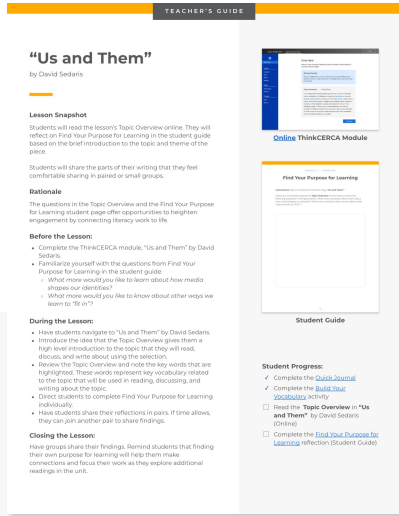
TEACHER'S GUIDE

"Us and Them"

by David Sedaris

Lesson Snapshot

Students will read the lesson's Topic Overview online. They will reflect on Find Your Purpose for Learning in the student guide based on the brief introduction to the topic and theme of the piece.

Students will share the parts of their writing that they feel comfortable sharing in paired or small groups.

Rationale

The questions in the Topic Overview and the Find Your Purpose for Learning student page offer opportunities to heighten engagement by connecting literacy work to life.

Before the Lesson:

- Complete the ThinkCERCA module, "Us and Them" by David Sedaris.
- Familiarize yourself with the questions from Find Your Purpose for Learning in the student guide.
  - What more would you like to learn about how media shapes our identities?
  - What more would you like to know about other ways we learn to "fit in"?

During the Lesson:

- Have students navigate to "Us and Them" by David Sedaris.
- Introduce the idea that the Topic Overview gives them a high level introduction to the topic that they will read, discuss, and write about using the selection.
- Review the Topic Overview and note the key words that are highlighted. These words represent key vocabulary related to the topic that will be used in reading, discussing, and writing about the topic.
- Direct students to complete Find Your Purpose for Learning individually.
- Have students share their reflections in pairs. If time allows, they can join another pair to share findings.

Closing the Lesson:

Have groups share their findings. Remind students that finding their own purpose for learning will help them make connections and focus their work as they explore additional readings in the unit.

Overview

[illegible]

Online ThinkCERCA Module

Find Your Purpose for Learning

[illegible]

Student Guide

Student Progress:

✓ Complete the Quick Journal

✓ Complete the Build Your Vocabulary activity

☐ Read the Topic Overview in "Us and Them" by David Sedaris (Online)

☐ Complete the Find Your Purpose for Learning reflection (Student Guide)